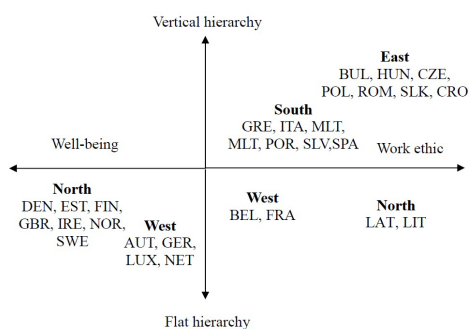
Vertical hierarchy

East
BUL, HUN, CZE,
POL, ROM, SLK, CRO

South
GRE, ITA, MLT,
MLT, POR, SLV,SPA

Well-being

Work ethic

North
DEN, EST, FIN,
GBR, IRE, NOR,
SWE

West
AUT, GER,
LUX, NET

West
BEL, FRA

North
LAT, LIT

Flat hierarchy